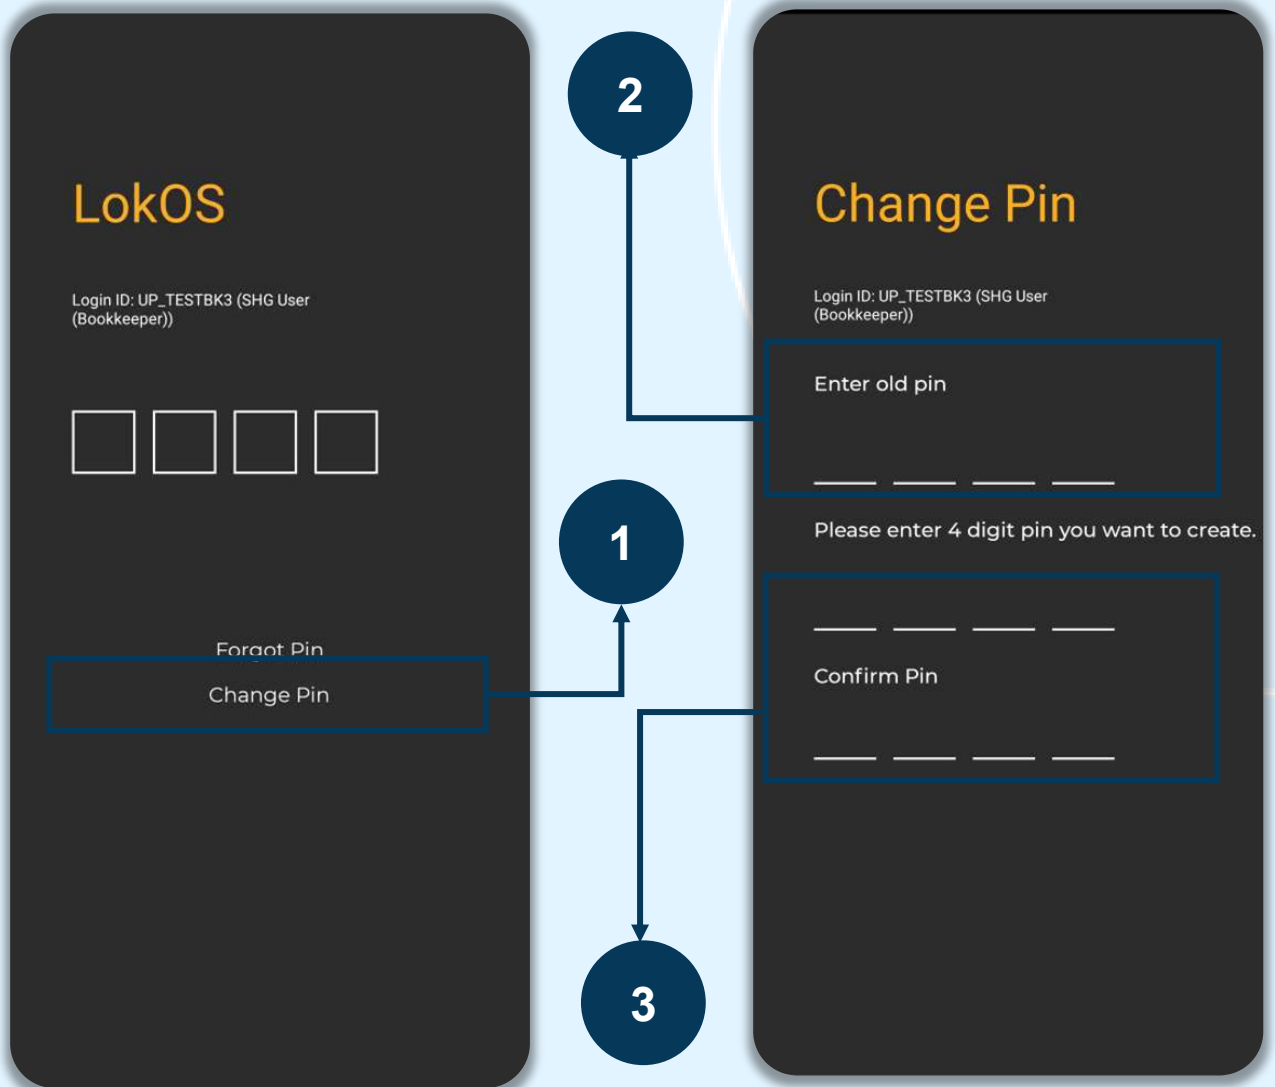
LokOS

Login ID: UP_TESTBK3 (SHG User (Bookkeeper))

Forgot Pin

Change Pin

2

1

3

Change Pin

Login ID: UP_TESTBK3 (SHG User (Bookkeeper))

Enter old pin

Please enter 4 digit pin you want to create.

Confirm Pin